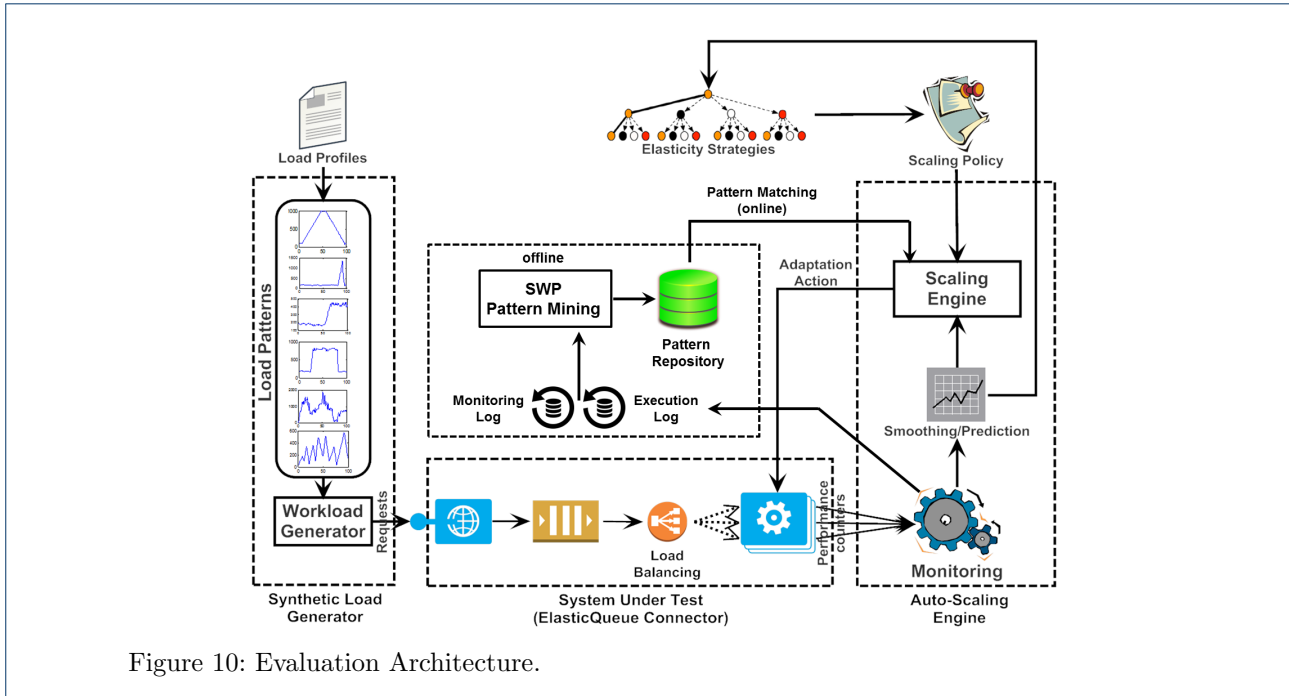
Load Profiles

Load Patterns

Workload Generator

Requests

Synthetic Load Generator

Elasticity Strategies

Scaling Policy

Pattern Matching (online)

offline

SWP Pattern Mining

Pattern Repository

Monitoring Log

Execution Log

Adaptation Action

Scaling Engine

Smoothing/Prediction

Load Balancing

Performance counters

Monitoring

System Under Test (ElasticQueue Connector)

Auto-Scaling Engine

Figure 10: Evaluation Architecture.